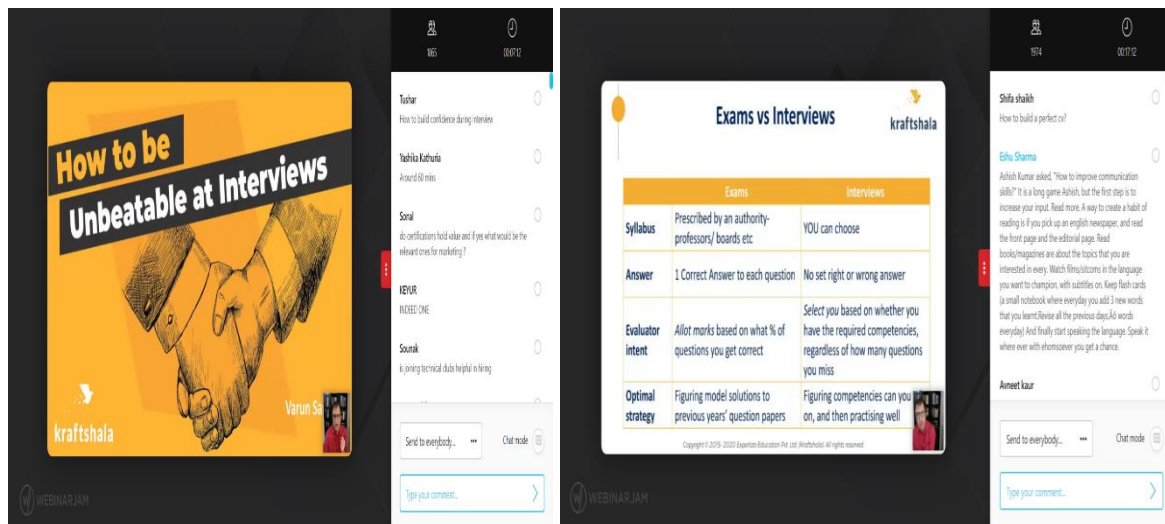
1865 00:17:12

How to be Unbeatable at Interviews

kraftshala

Varun Sa

Tushar
How to build confidence during interview

Yashika Kathuria
Around 60 mins

Sonal
do certifications hold value and if yes what would be the relevant ones for marketing ?

KEYUR
INDEED ONE

Sounak
is joining technical clubs helpful in hiring

Send to everybody... Chat mode

Type your comment...

WEBINARJAM

1974 00:17:12

Exams vs Interviews

kraftshala

| | Exams | Interviews |
|---|---|---|
| Syllabus | Prescribed by an authority- professors/ boards etc | YOU can choose |
| Answer | 1 Correct Answer to each question | No set right or wrong answer |
| Evaluator intent | Allot marks based on what % of questions you get correct | Select you based on whether you have the required competencies, regardless of how many questions you miss |
| Optimal strategy | Figuring model solutions to previous years' question papers | Figuring competencies can you on, and then practising well |

Copyright © 2019- 2020 Expertrons Education Pvt. Ltd (Kraftshala). All rights reserved

Shifa shaikh
How to build a perfect cv?

Eshu Sharma
Ashish Kumar asked, "How to improve communication skills?" It is a long game Ashish, but the first step is to increase your input. Read more. A way to create a habit of reading is if you pick up an english newspaper, and read the front page and the editorial page. Read books/magazines are about the topics that you are interested in every. Watch films/sitcoms in the language you want to champion, with subtitles on. Keep flash cards (a small notebook where everyday you add 3 new words that you learnt.Revise all the previous days.Add words everyday) And finally start speaking the language. Speak it where ever with whomsoever you get a chance.

Avneet kaur

Send to everybody... Chat mode

Type your comment...

WEBINARJAM